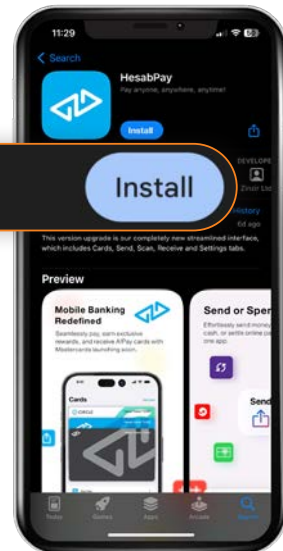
11:29

Search

HesabPay

Pay anyone, anywhere, anytime!

Install

DEVELOPE

Zirolr Ltd

Install

History

This version upgrade is our completely new streamlined interface, which includes Cards, Send, Scan, Receive and Settings tabs.

Preview

Mobile Banking Redefined

Seamlessly pay, earn exclusive rewards, and receive A'Pay cards with Mastercards launching soon.

Cards

Send or Sper

Effortlessly send money, cash, or settle online ca one app.

Send

Today Games Apps Arcade Search